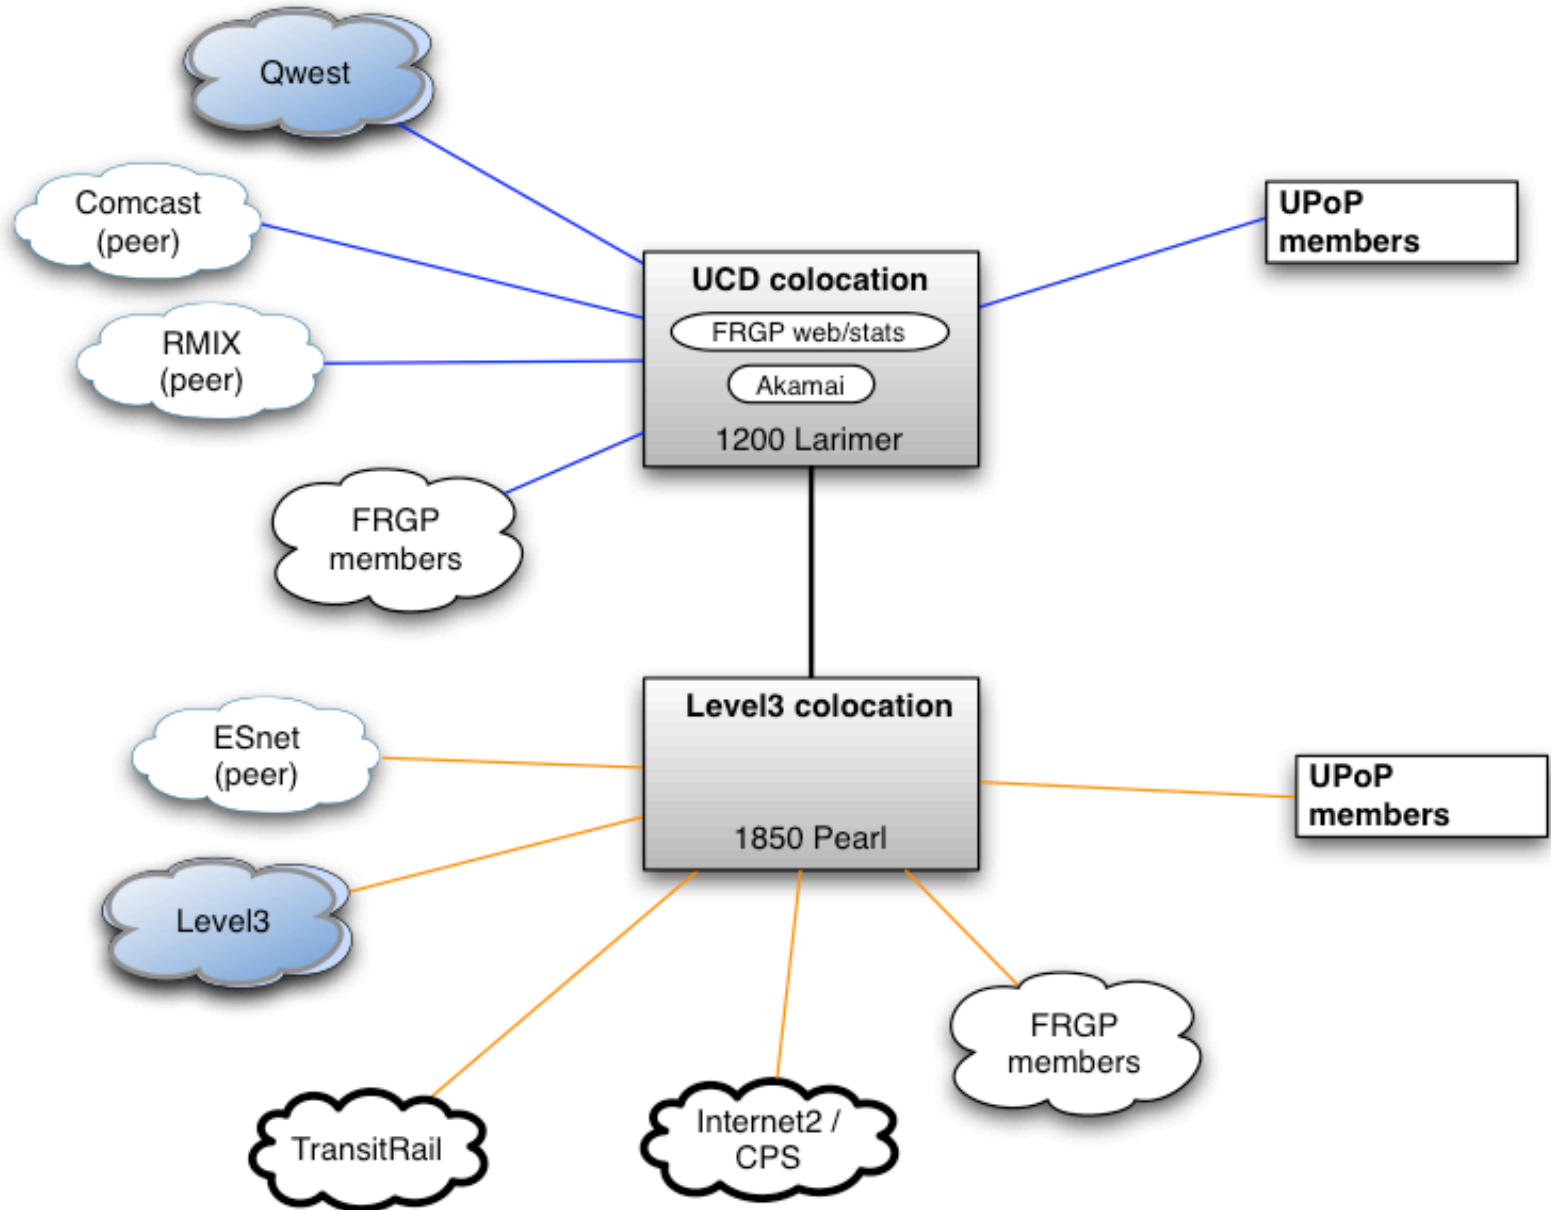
Qwest

Comcast (peer)

RMIX (peer)

FRGP members

UCD colocation

FRGP web/stats

Akamai

1200 Larimer

UPoP members

ESnet (peer)

Level3

Level3 colocation

1850 Pearl

UPoP members

FRGP members

TransitRail

Internet2 / CPS